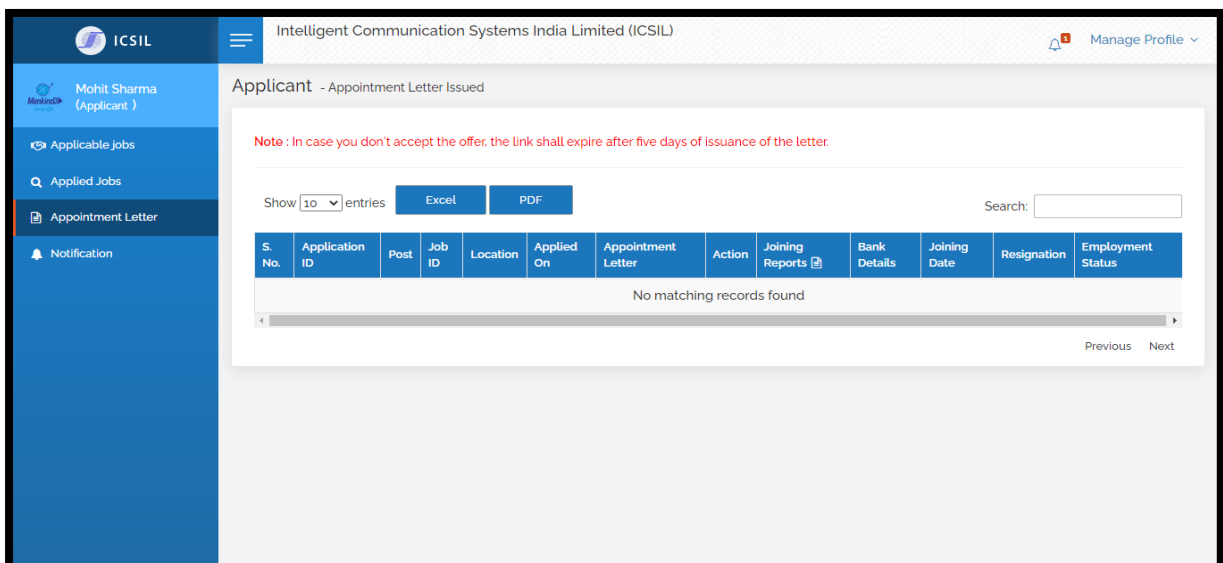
ICSIL

Intelligent Communication Systems India Limited (ICSIL)

1 Manage Profile

Mankind Mohit Sharma (Applicant )

Applicable jobs

Applied Jobs

Appointment Letter

Notification

Applicant - Appointment Letter Issued

Note : In case you don't accept the offer, the link shall expire after five days of issuance of the letter.

Show 10 entries Excel PDF Search:

| S. No. | Application ID | Post | Job ID | Location | Applied On | Appointment Letter | Action | Joining Reports | Bank Details | Joining Date | Resignation | Employment Status |
|---|---|---|---|---|---|---|---|---|---|---|---|---|
| No matching records found | | | | | | | | | | | | |

Previous Next